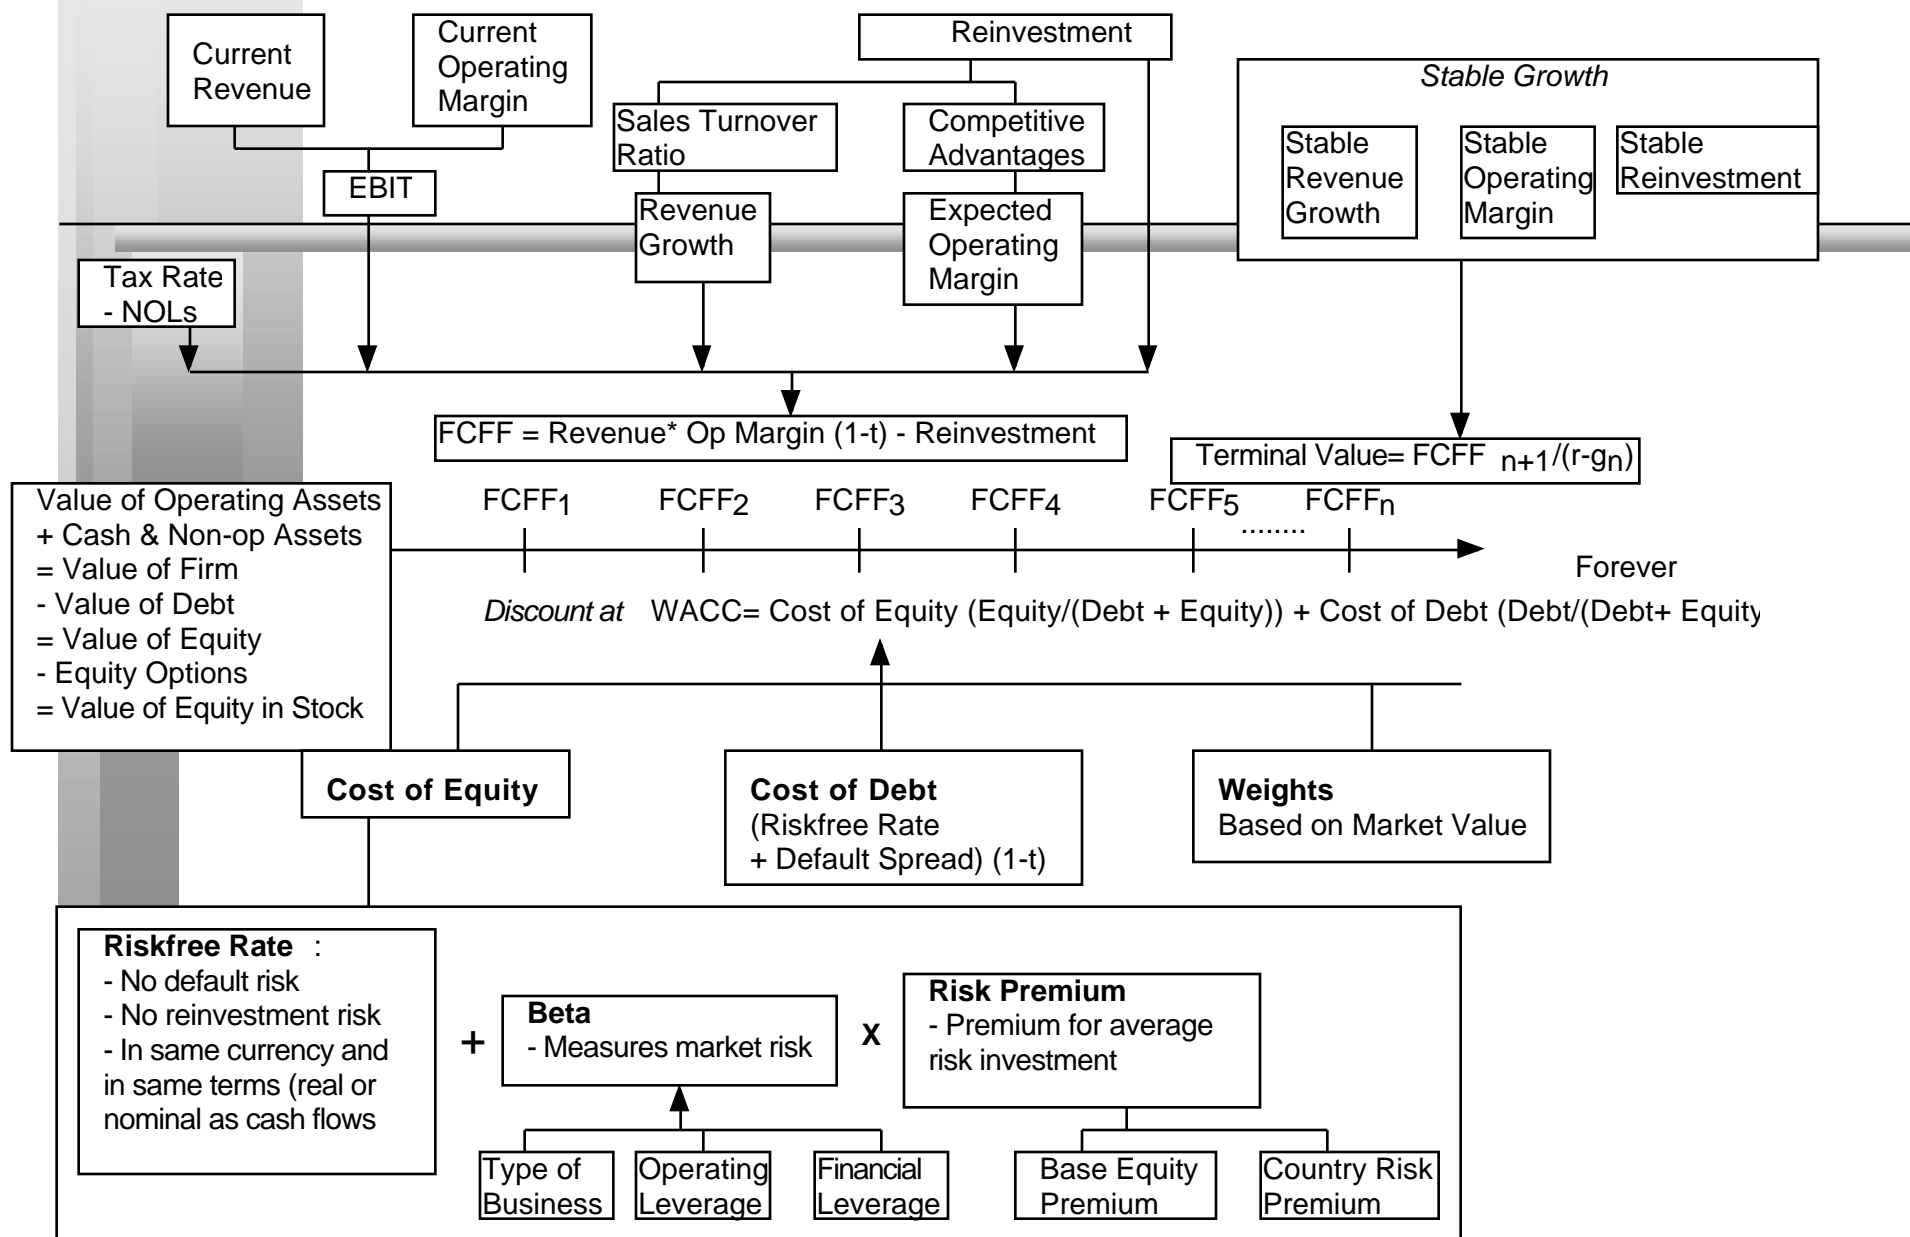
Current Revenue

Current Operating Margin

EBIT

Reinvestment

Sales Turnover Ratio

Competitive Advantages

Revenue Growth

Expected Operating Margin

Stable Growth

Stable Revenue Growth

Stable Operating Margin

Stable Reinvestment

Tax Rate
- NOLs

FCFF = Revenue* Op Margin (1-t) - Reinvestment

Terminal Value= FCFF $_{n+1}$/(r-$g_n$)

Value of Operating Assets
+ Cash & Non-op Assets
= Value of Firm
- Value of Debt
= Value of Equity
- Equity Options
= Value of Equity in Stock

$FCFF_1$ $FCFF_2$ $FCFF_3$ $FCFF_4$ $FCFF_5$ ........ $FCFF_n$

Forever

Discount at WACC= Cost of Equity (Equity/(Debt + Equity)) + Cost of Debt (Debt/(Debt+ Equity

Cost of Equity

Cost of Debt
(Riskfree Rate
+ Default Spread) (1-t)

Weights
Based on Market Value

Riskfree Rate :
- No default risk
- No reinvestment risk
- In same currency and in same terms (real or nominal as cash flows

+

Beta
- Measures market risk

X

Risk Premium
- Premium for average risk investment

Type of Business

Operating Leverage

Financial Leverage

Base Equity Premium

Country Risk Premium